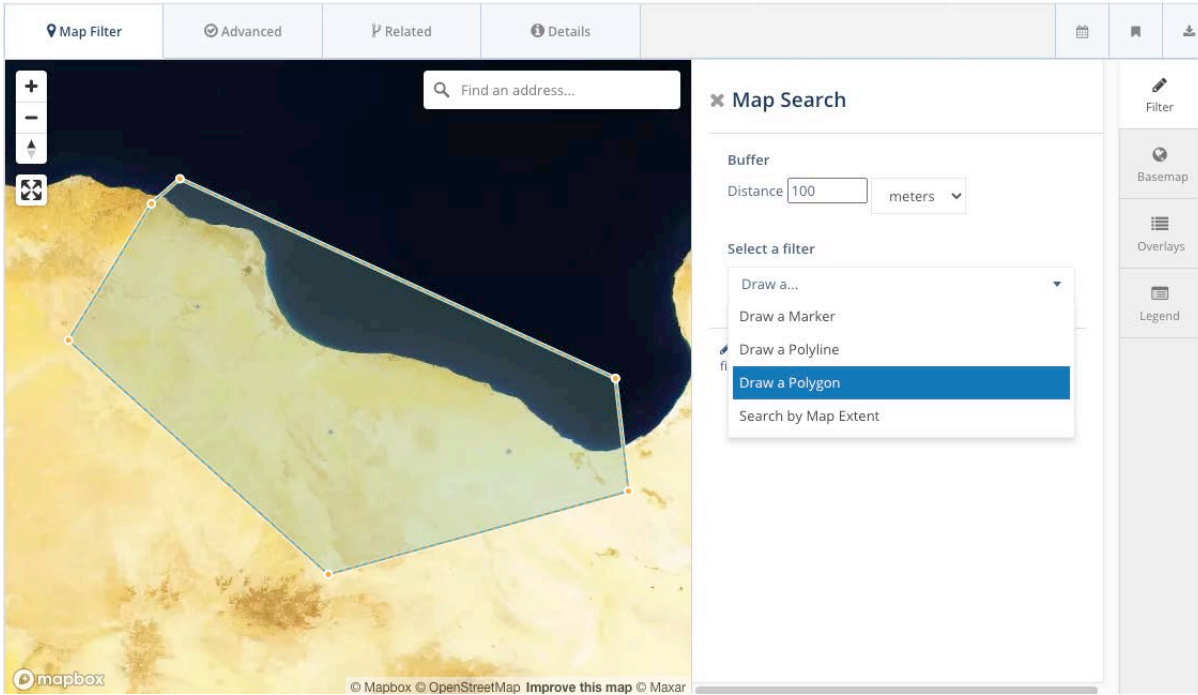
Map Filter
Advanced
Related
Details

+
−

Find an address...

Map Search

Buffer
Distance 100 meters

Select a filter
Draw a...
Draw a Marker
Draw a Polyline
Draw a Polygon
Search by Map Extent

fi

Filter
Basemap
Overlays
Legend

mapbox
© Mapbox © OpenStreetMap Improve this map © Maxar